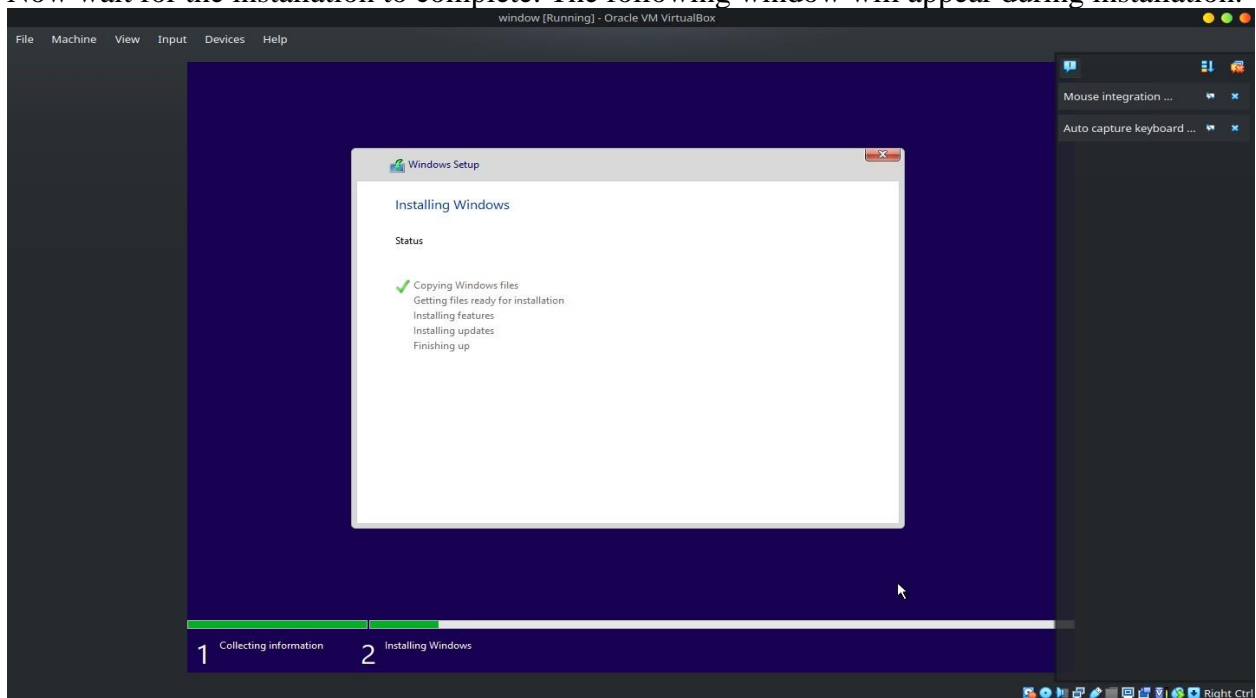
Now wait for the installation to complete. The following window will appear during installation.

window [Running] - Oracle VM VirtualBox

File Machine View Input Devices Help

Mouse integration ...

Auto capture keyboard ...

Windows Setup

Installing Windows

Status

Copying Windows files
Getting files ready for installation
Installing features
Installing updates
Finishing up

1 Collecting information

2 Installing Windows

Right Ctrl